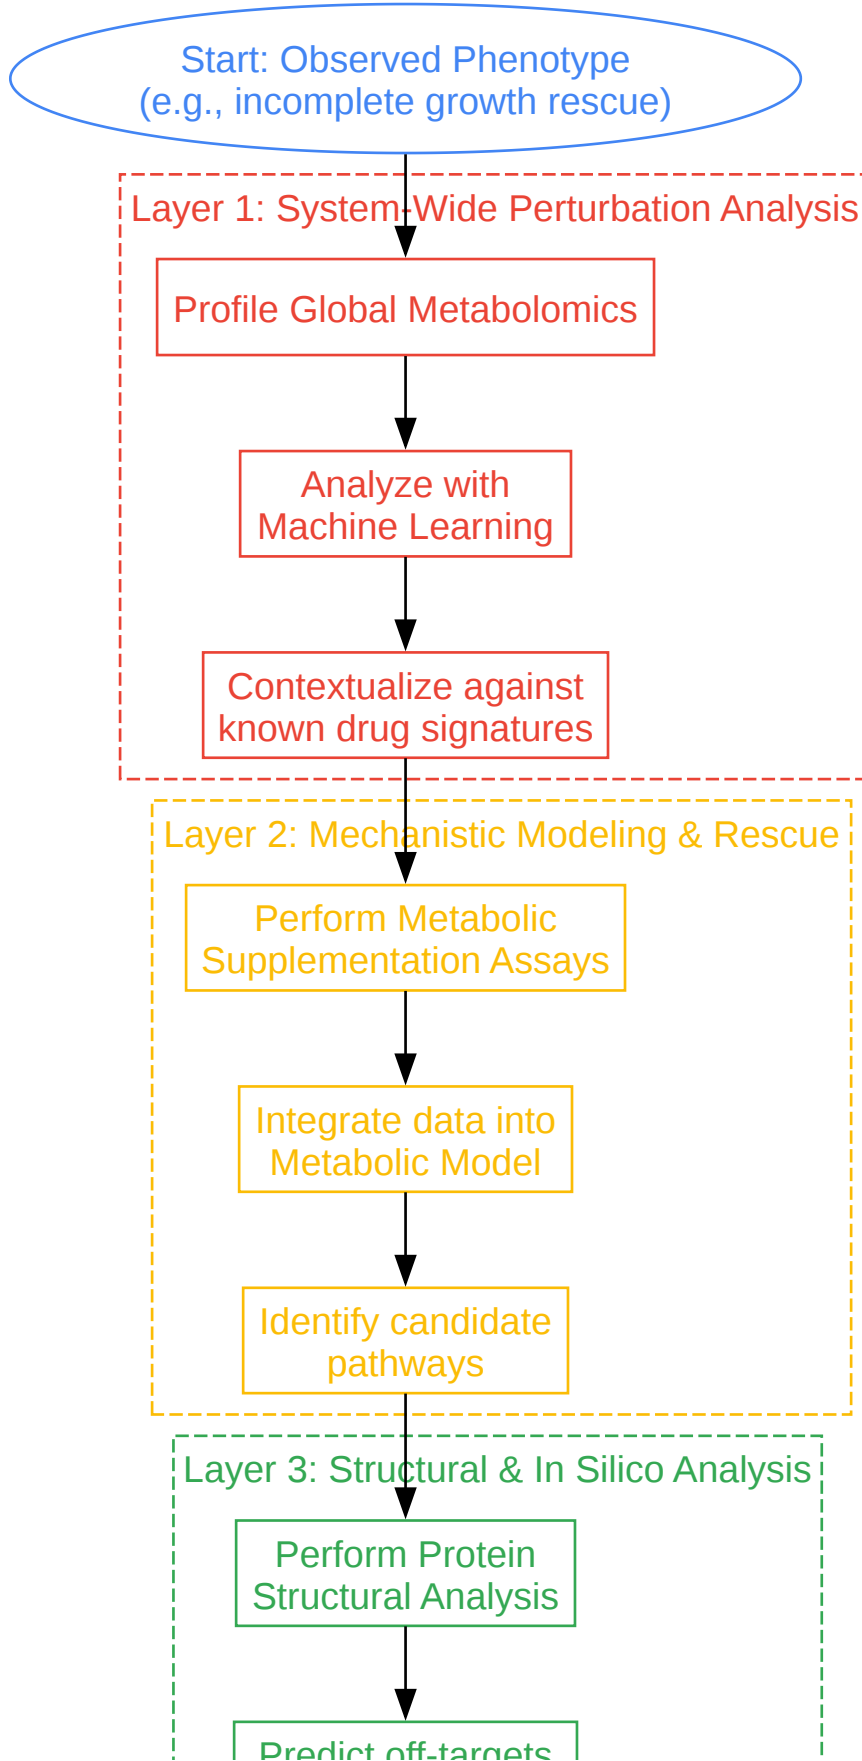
Start: Observed Phenotype
(e.g., incomplete growth rescue)

Layer 1: System-Wide Perturbation Analysis

Profile Global Metabolomics

Analyze with Machine Learning

Contextualize against known drug signatures

Layer 2: Mechanistic Modeling & Rescue

Perform Metabolic Supplementation Assays

Integrate data into Metabolic Model

Identify candidate pathways

Layer 3: Structural & In Silico Analysis

Perform Protein Structural Analysis

Predict off-targets